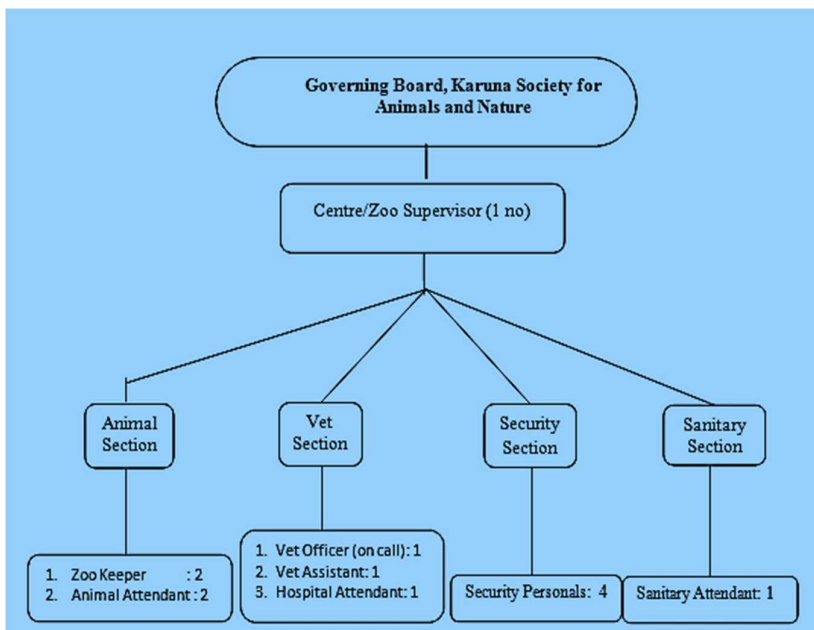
Governing Board, Karuna Society for Animals and Nature

Centre/Zoo Supervisor (1 no)

Animal Section

Vet Section

Security Section

Sanitary Section

1. Zoo Keeper : 2
2. Animal Attendant : 2

1. Vet Officer (on call): 1
2. Vet Assistant: 1
3. Hospital Attendant: 1

Security Personals: 4

Sanitary Attendant: 1